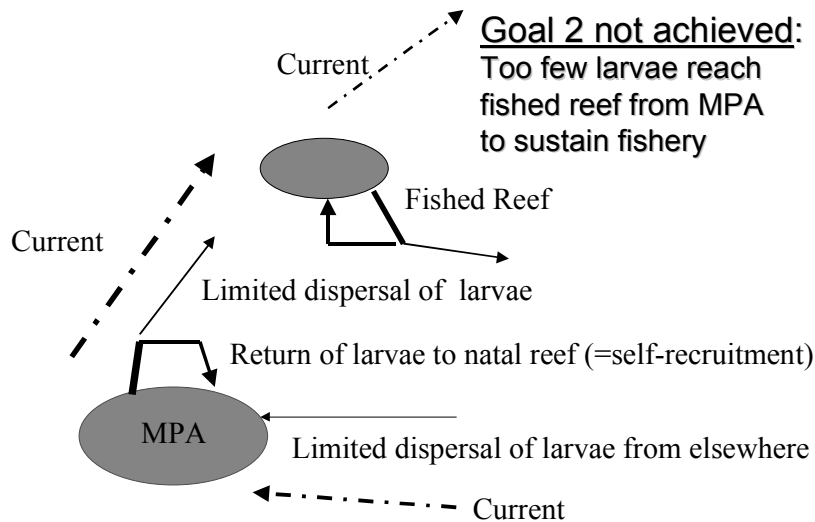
Current

Goal 2 not achieved:
Too few larvae reach fished reef from MPA to sustain fishery

Fished Reef

Current

Limited dispersal of larvae

Return of larvae to natal reef (=self-recruitment)

MPA

Limited dispersal of larvae from elsewhere

Current